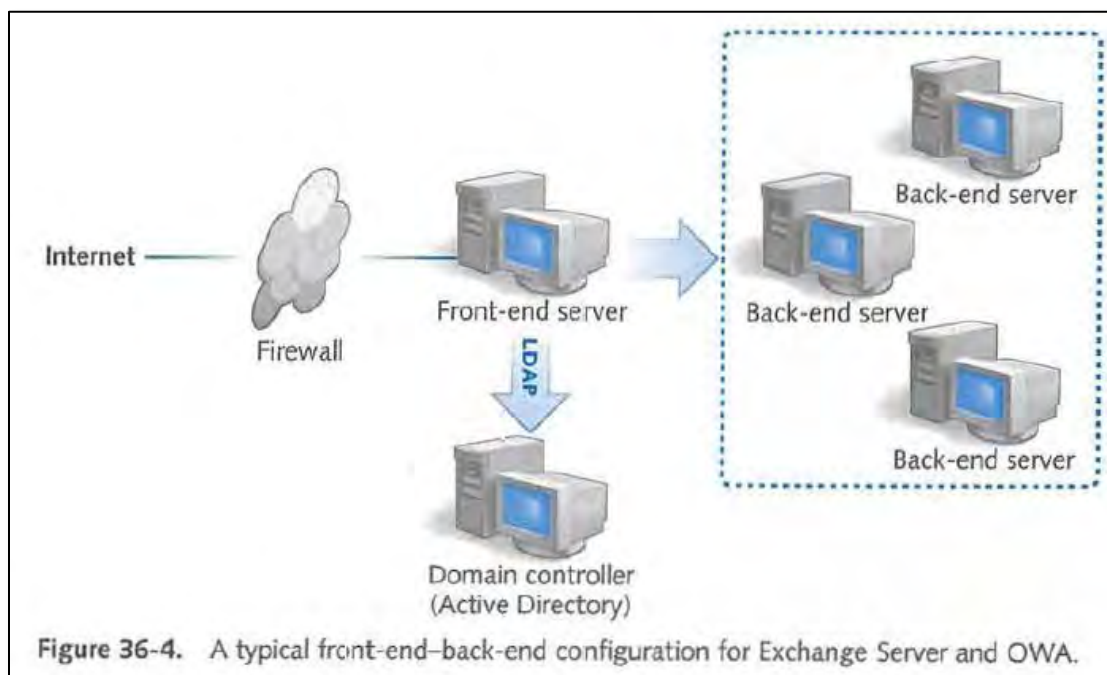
Internet

Firewall

Front-end server

LDAP

Domain controller
(Active Directory)

Back-end server

Back-end server

Back-end server

Figure 36-4. A typical front-end–back-end configuration for Exchange Server and OWA.